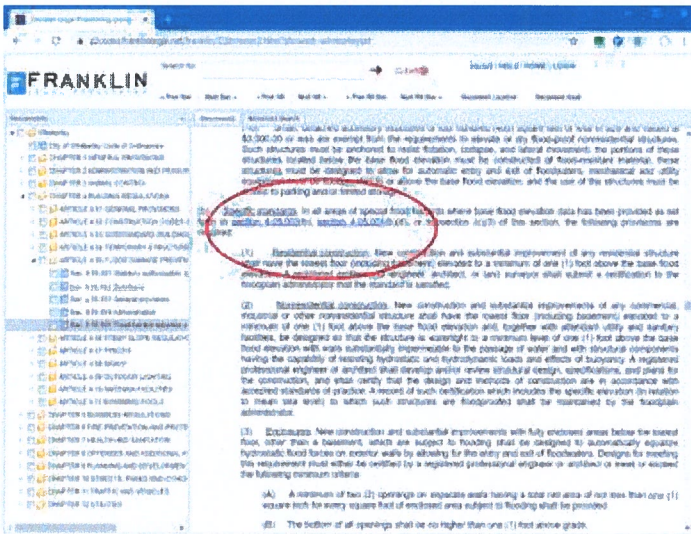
FRANKLIN

(1) Residential construction. New construction and substantial improvement of any residential structure shall have the lowest floor (including basement), elevated to a minimum of one (1) foot above the base flood elevation. A registered professional engineer, architect, or land surveyor shall submit a certification to the floodplain administrator that the standard is satisfied.

(2) Nonresidential construction. New construction and substantial improvements of any commercial, industrial or other nonresidential structure shall have the lowest floor (including basement) elevated to a minimum of one (1) foot above the base flood elevation and, together with attendant utility and sanitary facilities, be designed so that the structure is watertight to a minimum level of one (1) foot above the base flood elevation with walls substantially impermeable to the passage of water and with structural components having the capability of resisting hydrostatic and hydrodynamic loads and effects of buoyancy. A registered professional engineer or architect shall develop and/or review structural design, specifications, and plans for the construction, and shall certify that the design and methods of construction are in accordance with accepted standards of practice. A record of such certification which includes the specific elevation (in relation to mean sea level) to which such structures are floodproofed shall be maintained by the floodplain administrator.

(3) Enclosures. New construction and substantial improvements with fully enclosed areas below the lowest floor, other than a basement, which are subject to flooding shall be designed to automatically equalize hydrostatic flood forces on exterior walls by allowing for the entry and exit of floodwaters. Designs for meeting this requirement must either be certified by a registered professional engineer or architect or meet or exceed the following minimum criteria:

(A) A minimum of two (2) openings on separate walls having a total net area of not less than one (1) square inch for every square foot of enclosed area subject to flooding shall be provided.

(B) The bottom of all openings shall be no higher than one (1) foot above grade.

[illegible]